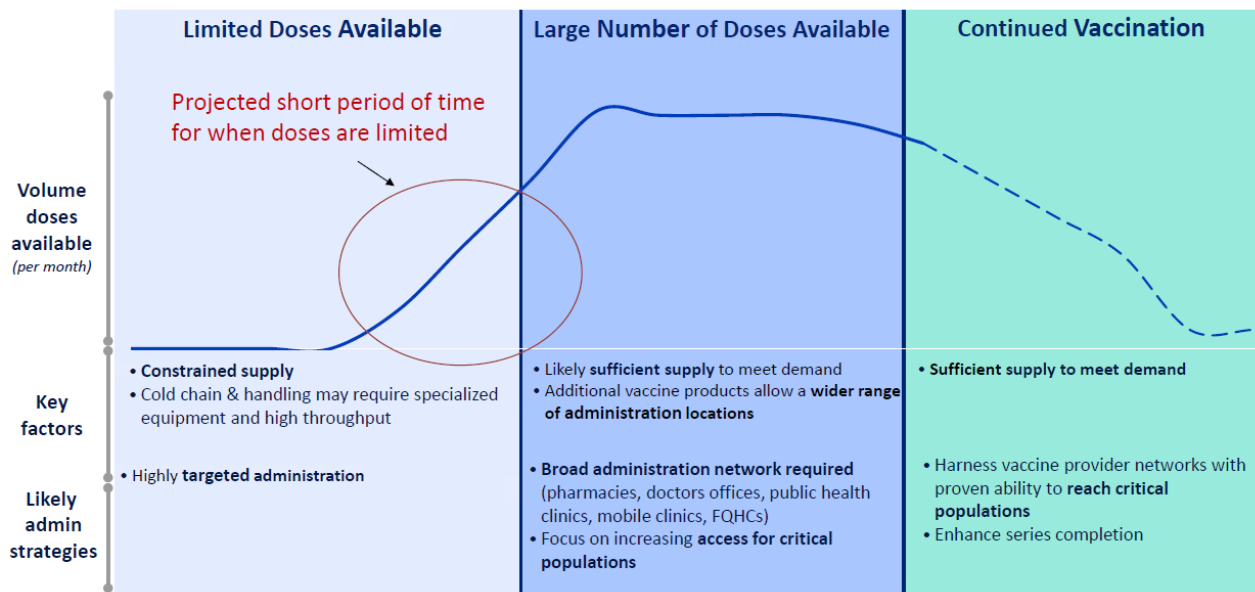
Limited Doses Available

Large Number of Doses Available

Continued Vaccination

Projected short period of time for when doses are limited

Volume doses available
(per month)

Key factors

Likely admin strategies

• Constrained supply
• Cold chain & handling may require specialized equipment and high throughput

• Highly targeted administration

• Likely sufficient supply to meet demand
• Additional vaccine products allow a wider range of administration locations

• Broad administration network required (pharmacies, doctors offices, public health clinics, mobile clinics, FQHCs)
• Focus on increasing access for critical populations

• Sufficient supply to meet demand

• Harness vaccine provider networks with proven ability to reach critical populations
• Enhance series completion